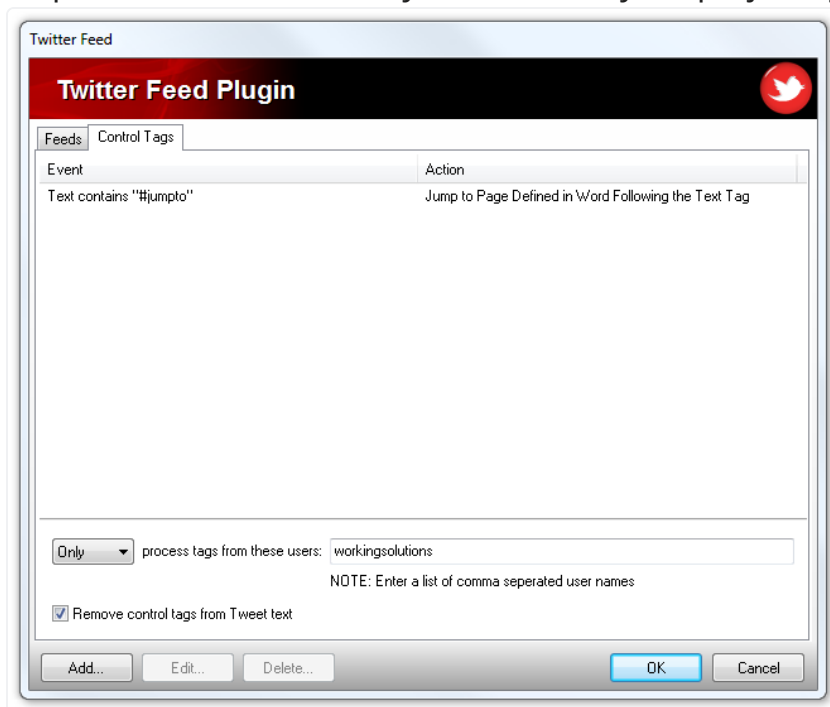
Twitter Feed

Twitter Feed Plugin

Feeds | Control Tags

| Event | Action |
|---|---|
| Text contains "#jumpto" | Jump to Page Defined in Word Following the Text Tag |

Only process tags from these users: workingsolutions

NOTE: Enter a list of comma seperated user names

Remove control tags from Tweet text

Add... Edit... Delete... OK Cancel